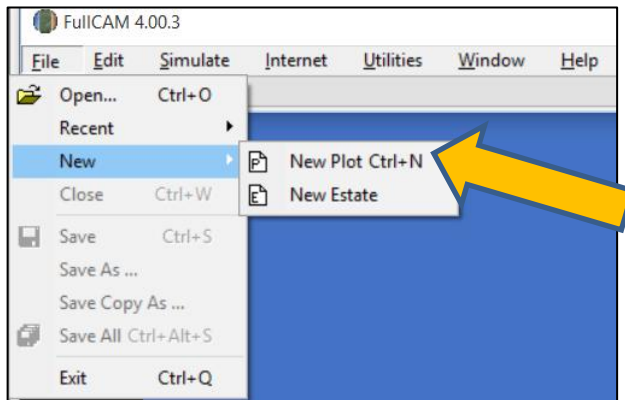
FullCAM 4.00.3

File Edit Simulate Internet Utilities Window Help

Open... Ctrl+O
Recent
New
Close Ctrl+W
Save Ctrl+S
Save As ...
Save Copy As ...
Save All Ctrl+Alt+S
Exit Ctrl+Q

New Plot Ctrl+N
New Estate